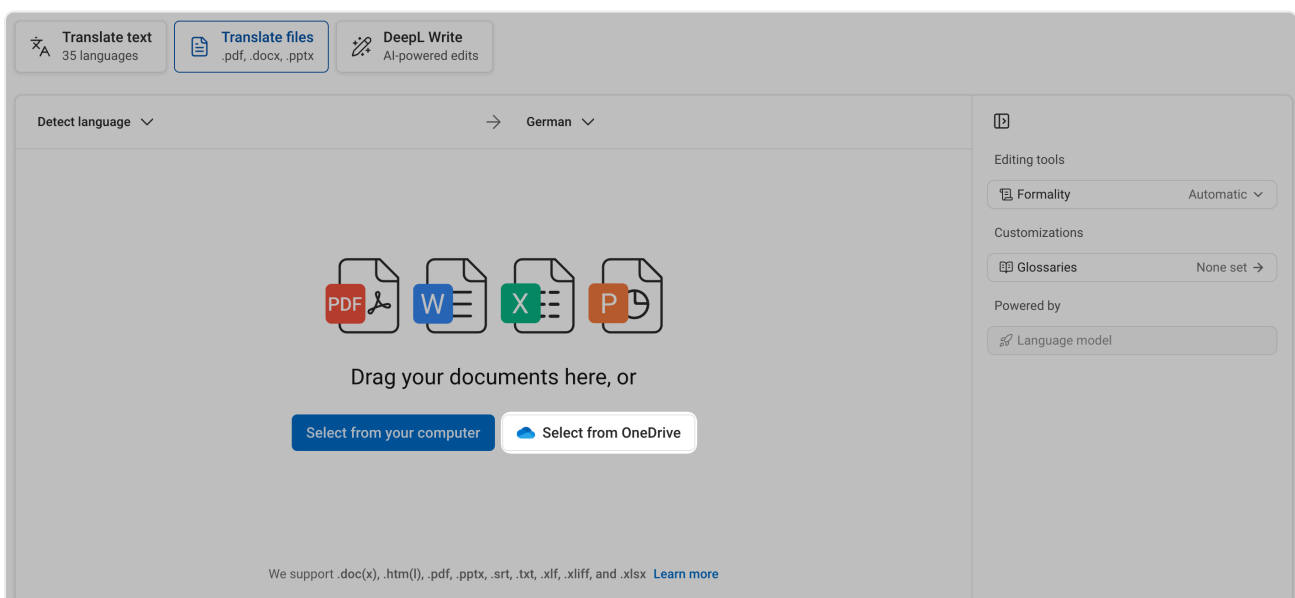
Translate text
35 languages

Translate files
.pdf, .docx, .pptx

DeepL Write
AI-powered edits

Detect language

German

PDF

W

X

P

Drag your documents here, or

Select from your computer

Select from OneDrive

We support .doc(x), .htm(l), .pdf, .pptx, .srt, .txt, .xlf, .xliff, and .xlsx Learn more

Editing tools

Formality Automatic

Customizations

Glossaries None set

Powered by

Language model